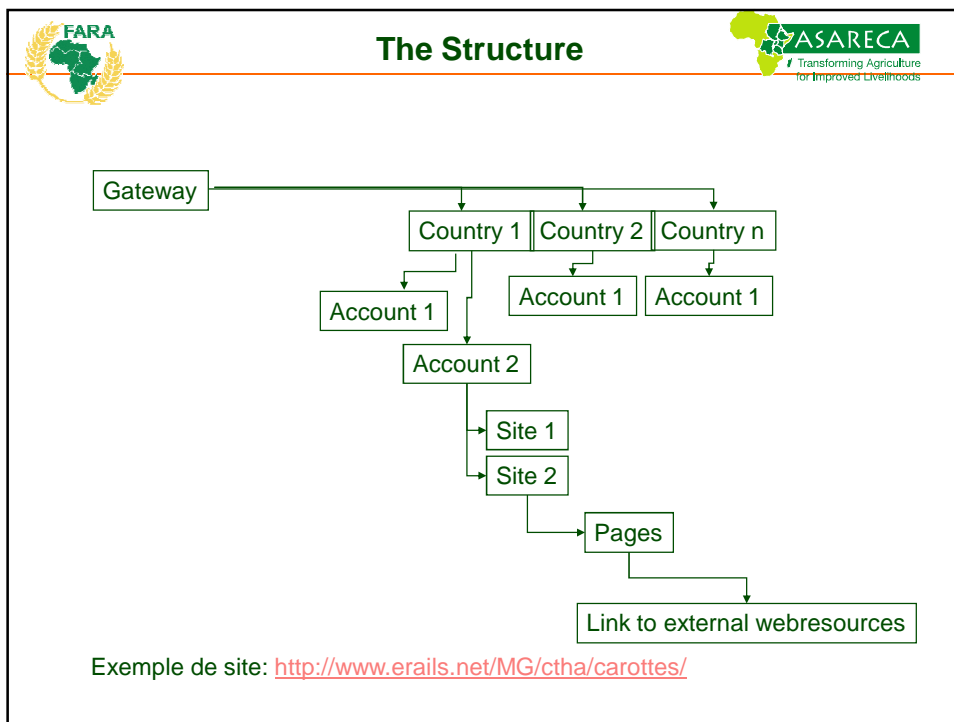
FARA

The Structure

ASARECA
Transforming Agriculture for Improved Livelihoods

Gateway

Country 1

Country 2

Country n

Account 1

Account 1

Account 1

Account 2

Site 1

Site 2

Pages

Link to external webresources

Exemple de site: http://www.erails.net/MG/ctha/carottes/